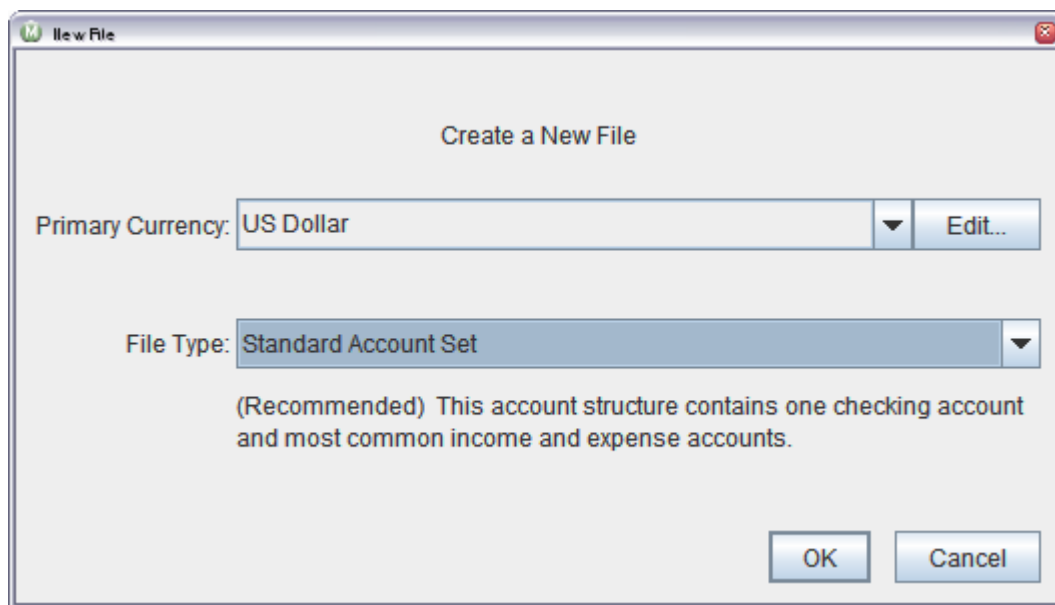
New File

Create a New File

Primary Currency: US Dollar

Edit...

File Type: Standard Account Set

(Recommended) This account structure contains one checking account and most common income and expense accounts.

OK

Cancel